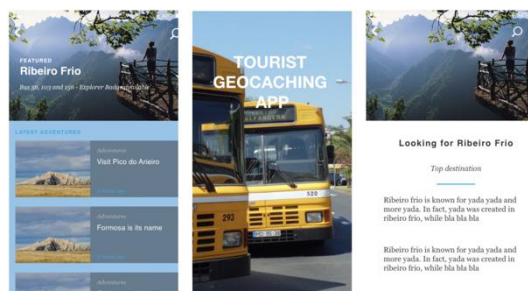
FEATURED
Ribeiro Frio
Bus 56, 103 and 156 - Explorer Badge available

LATEST ADVENTURES

Adventures
Visit Pico do Areiro

Adventures
Formosa is its name

Adventures

TOURIST GEOCACHING APP

293

520

Looking for Ribeiro Frio

Top destination

Ribeiro frio is known for yada yada and more yada. In fact, yada was created in ribeiro frio, while bla bla bla

Ribeiro frio is known for yada yada and more yada. In fact, yada was created in ribeiro frio, while bla bla bla